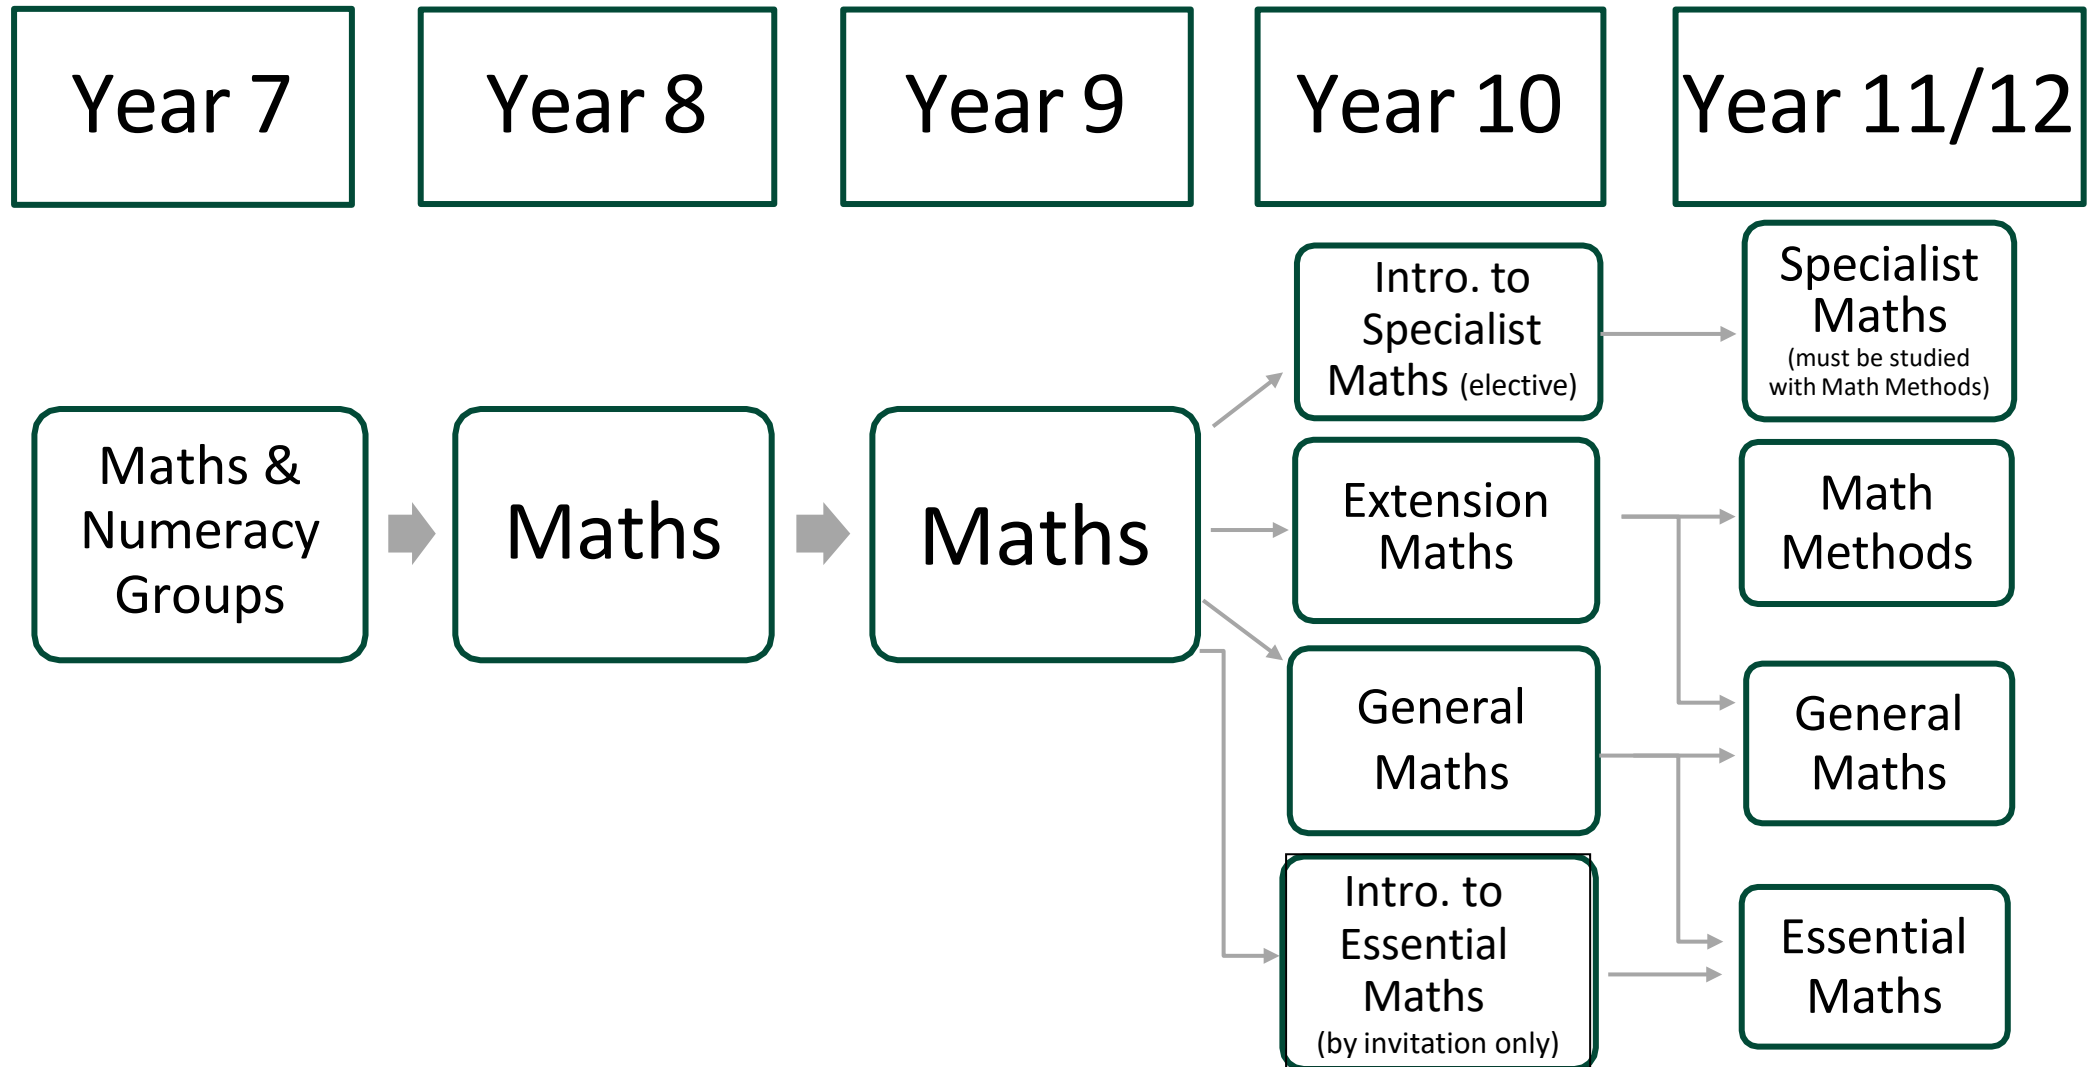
Year 7

Year 8

Year 9

Year 10

Year 11/12

Maths & Numeracy Groups

Maths

Maths

Intro. to Specialist Maths (elective)

Extension Maths

General Maths

Intro. to Essential Maths (by invitation only)

Specialist Maths (must be studied with Math Methods)

Math Methods

General Maths

Essential Maths